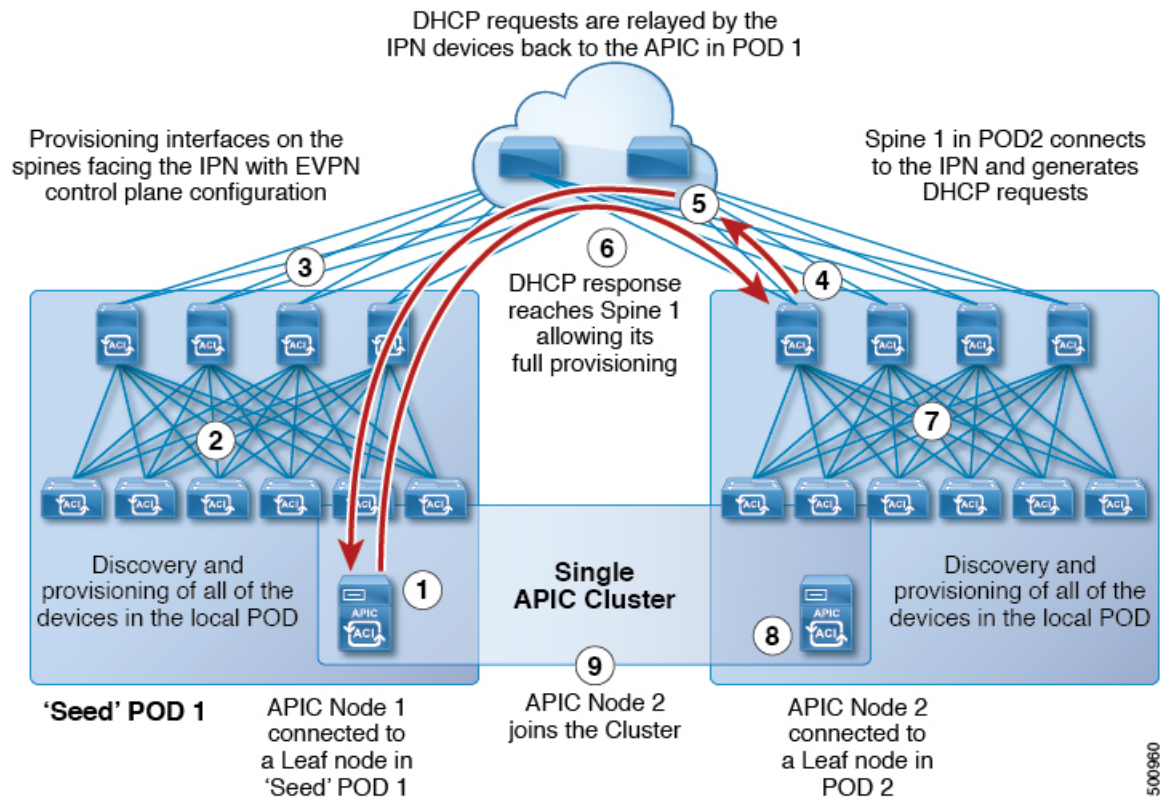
DHCP requests are relayed by the IPN devices back to the APIC in POD 1

Provisioning interfaces on the spines facing the IPN with EVPN control plane configuration

Spine 1 in POD2 connects to the IPN and generates DHCP requests

5

6

3

4

DHCP response reaches Spine 1 allowing its full provisioning

ACI ACI ACI ACI

ACI ACI ACI ACI

2

7

ACI ACI ACI ACI ACI ACI

ACI ACI ACI ACI ACI ACI

Discovery and provisioning of all of the devices in the local POD

1

APIC ACI

Single APIC Cluster

APIC ACI

8

Discovery and provisioning of all of the devices in the local POD

9

'Seed' POD 1

APIC Node 1 connected to a Leaf node in 'Seed' POD 1

APIC Node 2 joins the Cluster

APIC Node 2 connected to a Leaf node in POD 2

500960